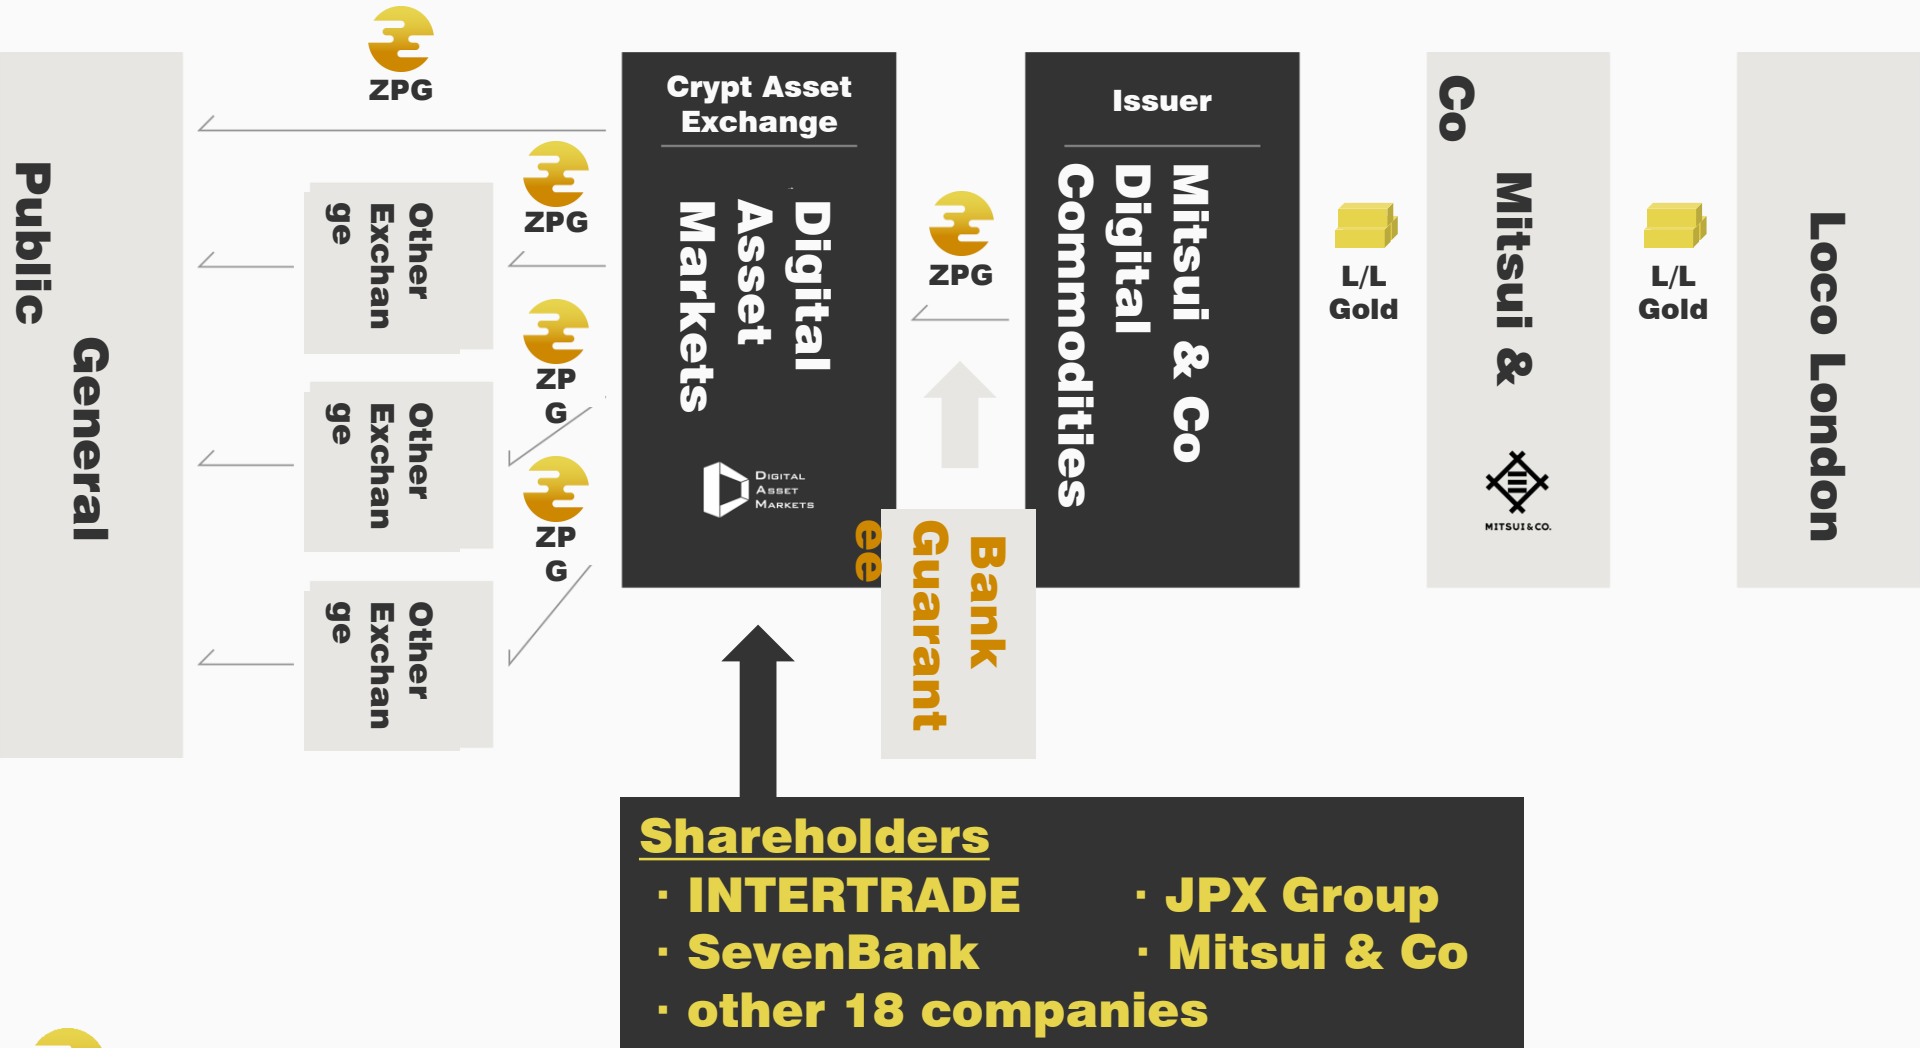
ZPG

General Public

Other Exchange

Other Exchange

Other Exchange

ZPG

ZPG

ZPG

Crypt Asset Exchange

Digital Asset Markets

DIGITAL ASSET MARKETS

ZPG

Bank Guarantee

Issuer

Mitsui & Co Digital Commodities

L/L Gold

Mitsui & Co

MITSUI&CO.

L/L Gold

Loco London

Shareholders
· INTERTRADE · JPX Group
· SevenBank · Mitsui & Co
· other 18 companies